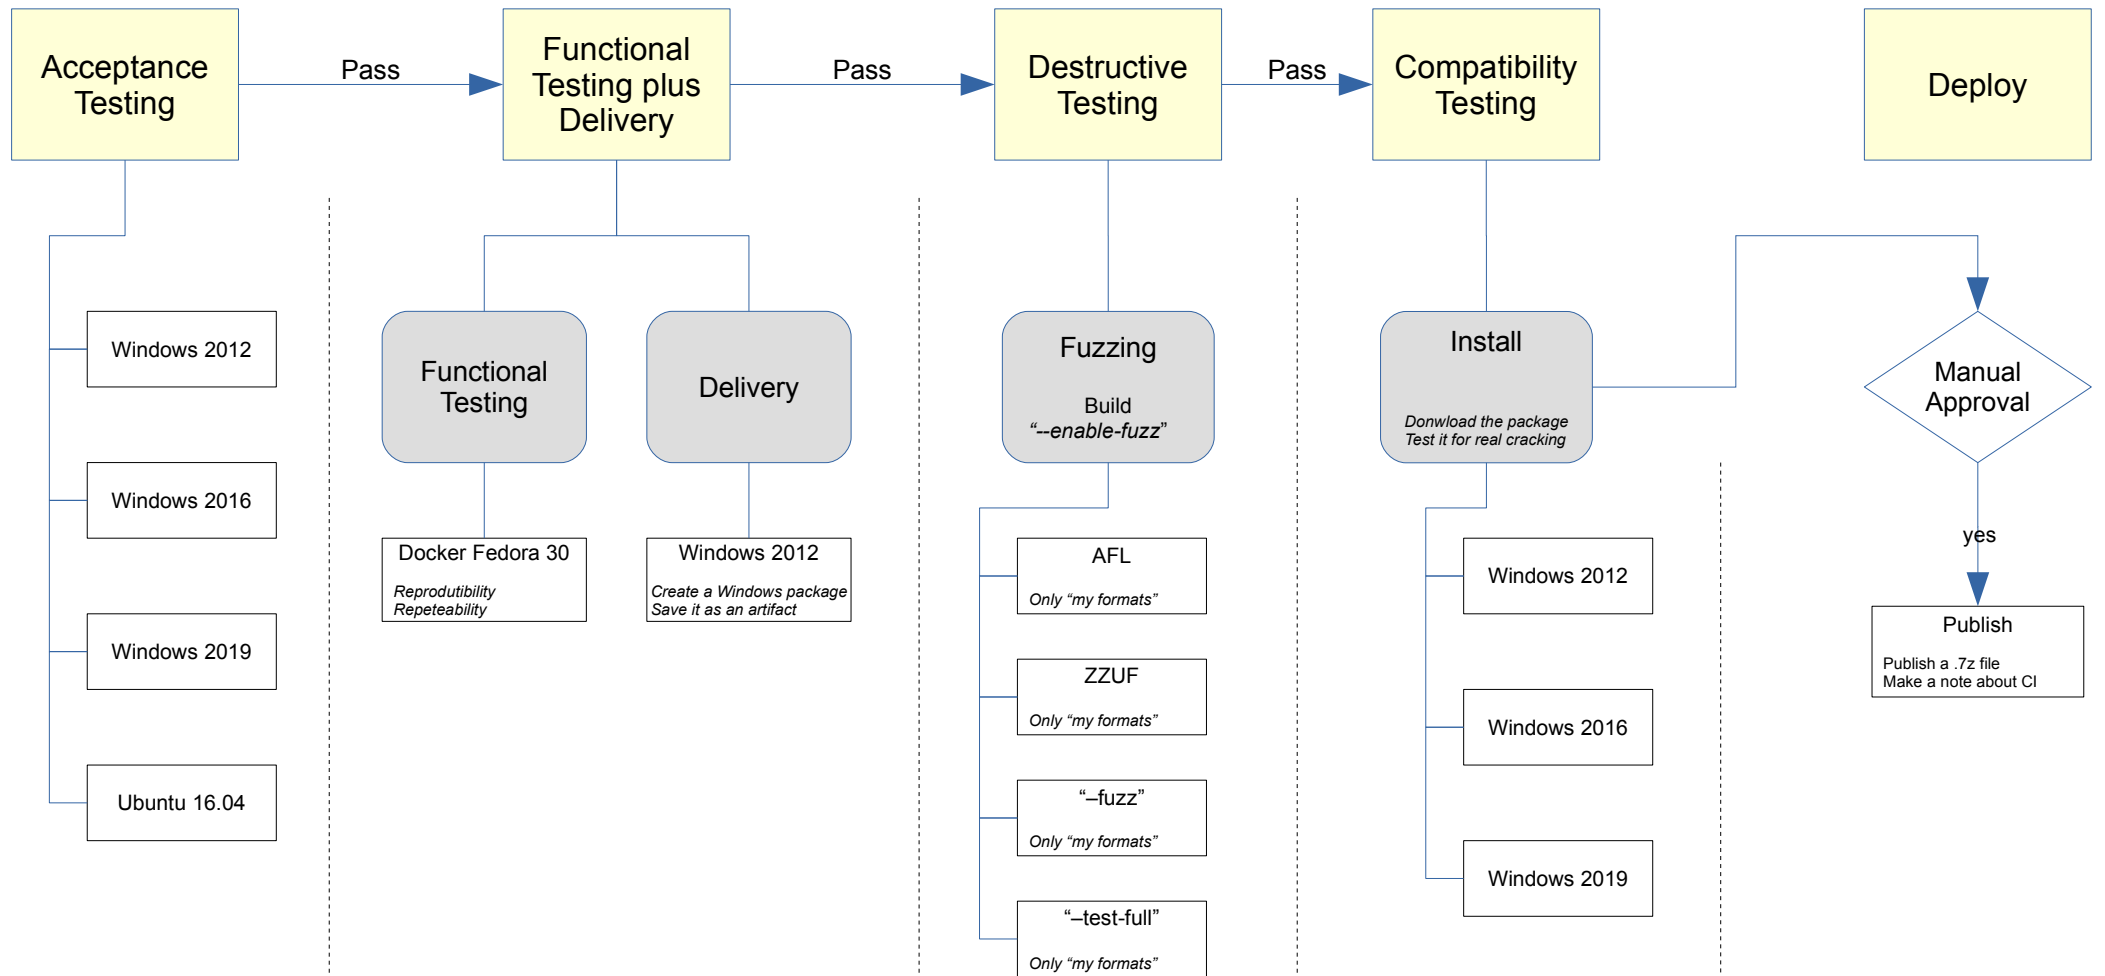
Acceptance Testing

Pass

Functional Testing plus Delivery

Pass

Destructive Testing

Pass

Compatibility Testing

Deploy

Windows 2012

Windows 2016

Windows 2019

Ubuntu 16.04

Functional Testing

Docker Fedora 30

Reprodutibility
Repeteability

Delivery

Windows 2012

Create a Windows package
Save it as an artifact

Fuzzing

Build
"--enable-fuzz"

AFL

Only "my formats"

ZZUF

Only "my formats"

"–fuzz"

Only "my formats"

"–test-full"

Only "my formats"

Install

Donwload the package
Test it for real cracking

Windows 2012

Windows 2016

Windows 2019

Manual Approval

yes

Publish

Publish a .7z file
Make a note about CI